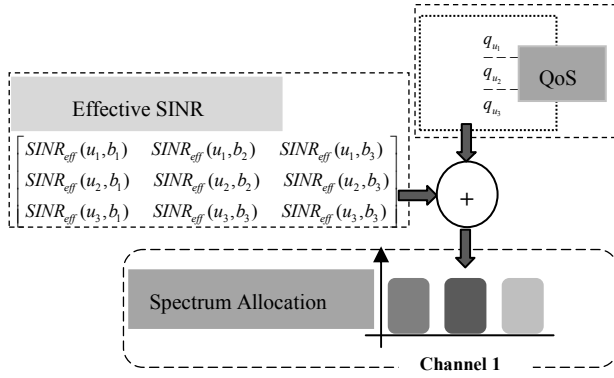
$q_{u_1}$
$q_{u_2}$
$q_{u_3}$
QoS

Effective SINR

$\begin{bmatrix} SINR_{eff}(u_1,b_1) & SINR_{eff}(u_1,b_2) & SINR_{eff}(u_1,b_3) \\ SINR_{eff}(u_2,b_1) & SINR_{eff}(u_2,b_2) & SINR_{eff}(u_2,b_3) \\ SINR_{eff}(u_3,b_1) & SINR_{eff}(u_3,b_3) & SINR_{eff}(u_3,b_3) \end{bmatrix}$

+

Spectrum Allocation

Channel 1